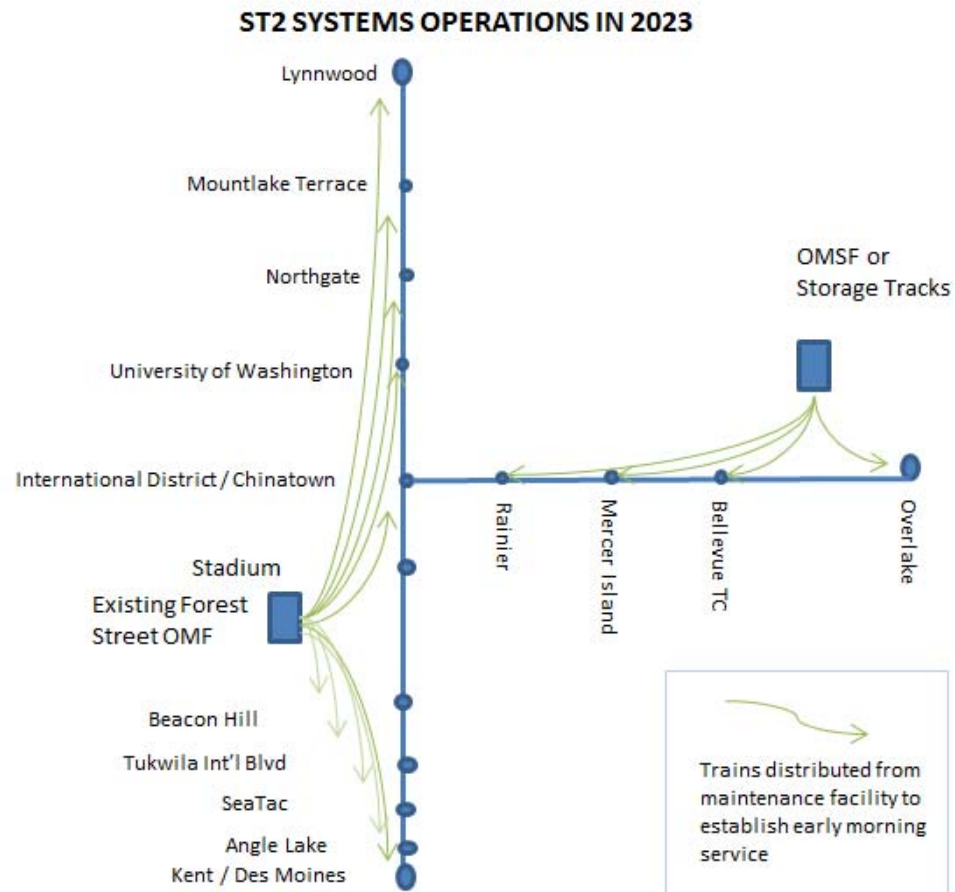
ST2 SYSTEMS OPERATIONS IN 2023

Lynnwood

Mountlake Terrace

Northgate

University of Washington

International District / Chinatown

Stadium

Existing Forest Street OMF

Beacon Hill

Tukwila Int'l Blvd

SeaTac

Angle Lake

Kent / Des Moines

OMSF or Storage Tracks

Rainier

Mercer Island

Bellevue TC

Overlake

Trains distributed from maintenance facility to establish early morning service